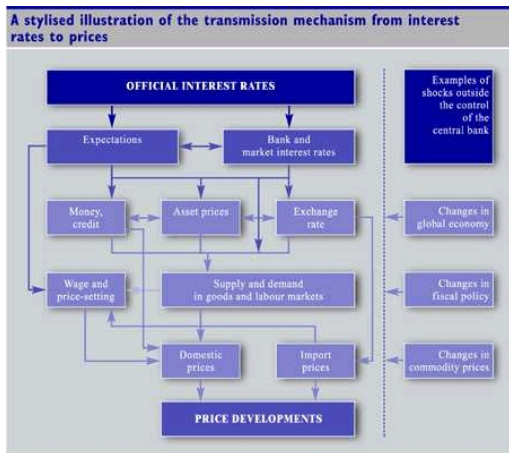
A stylised illustration of the transmission mechanism from interest rates to prices

OFFICIAL INTEREST RATES

Examples of shocks outside the control of the central bank

Expectations

Bank and market interest rates

Money, credit

Asset prices

Exchange rate

Changes in global economy

Wage and price-setting

Supply and demand in goods and labour markets

Changes in fiscal policy

Domestic prices

Import prices

Changes in commodity prices

PRICE DEVELOPMENTS